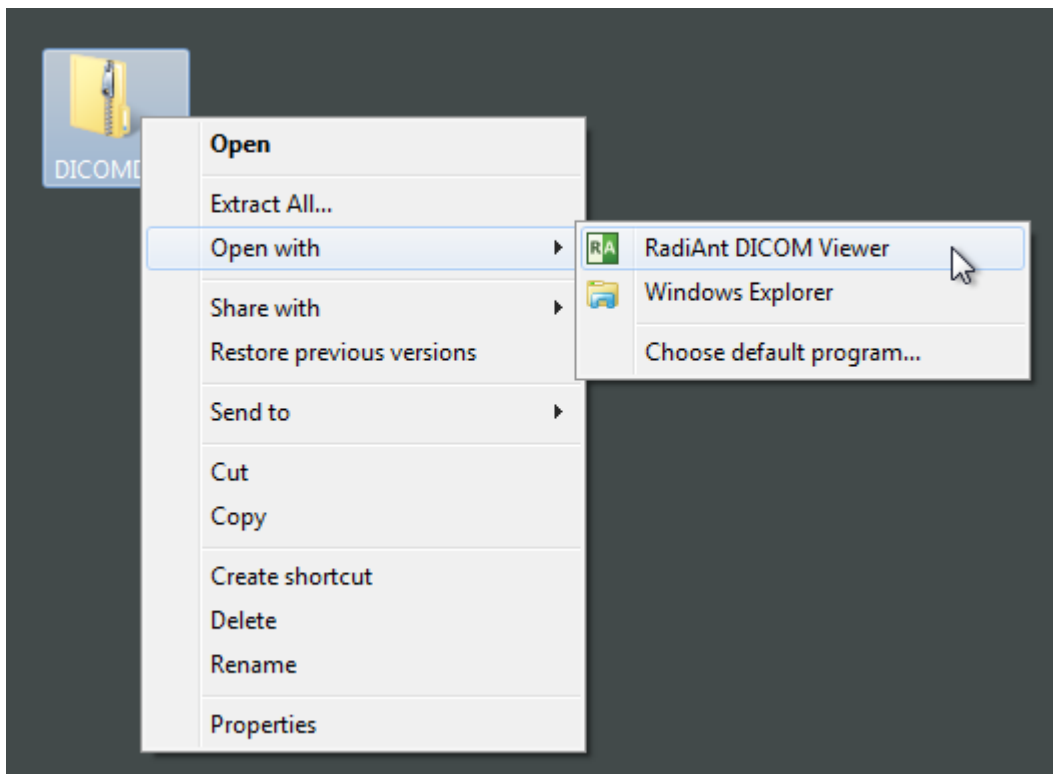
DICOM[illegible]

Open

Extract All...

Open with

Share with

Restore previous versions

Send to

Cut

Copy

Create shortcut

Delete

Rename

Properties

RA RadiAnt DICOM Viewer

Windows Explorer

Choose default program...